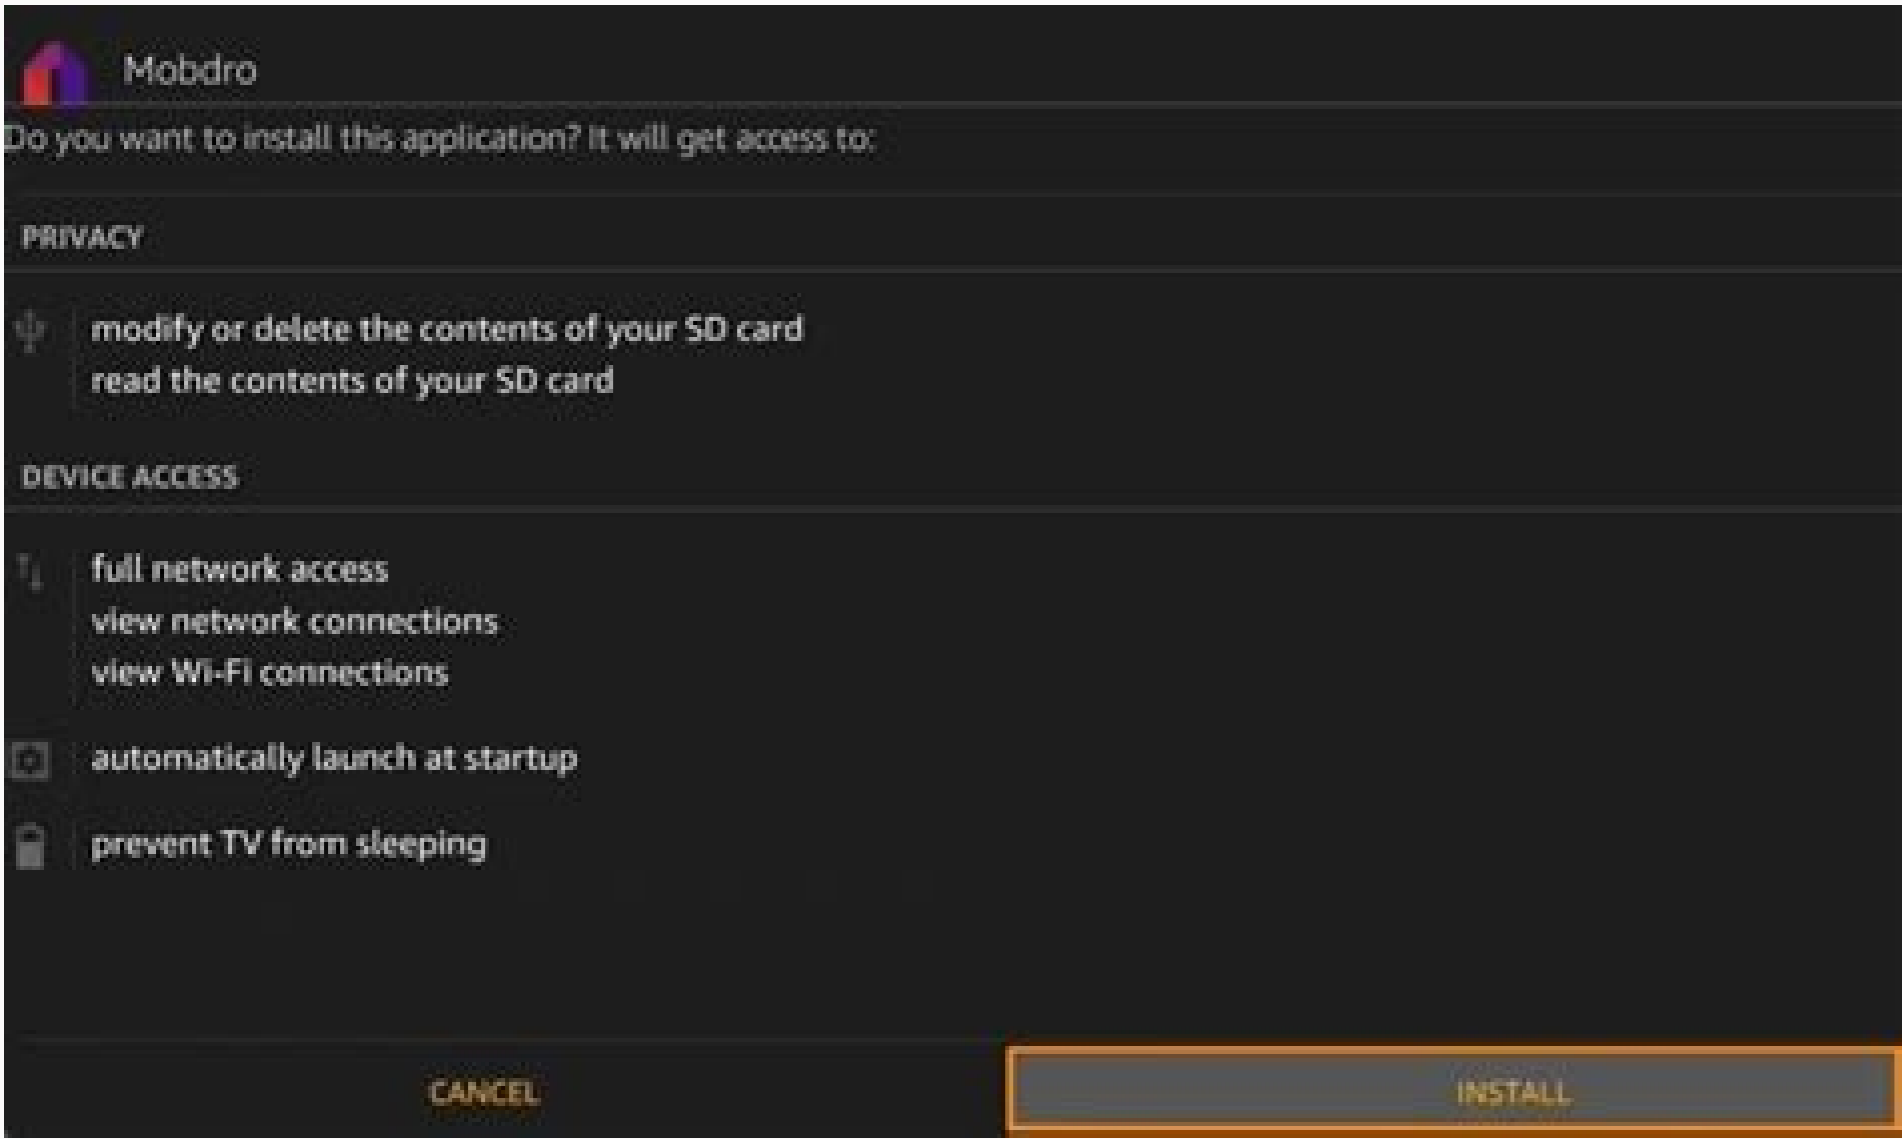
Mobdro

Do you want to install this application? It will get access to:

PRIVACY

modify or delete the contents of your SD card
read the contents of your SD card

DEVICE ACCESS

full network access
view network connections
view Wi-Fi connections

automatically launch at startup

prevent TV from sleeping

CANCEL

INSTALL